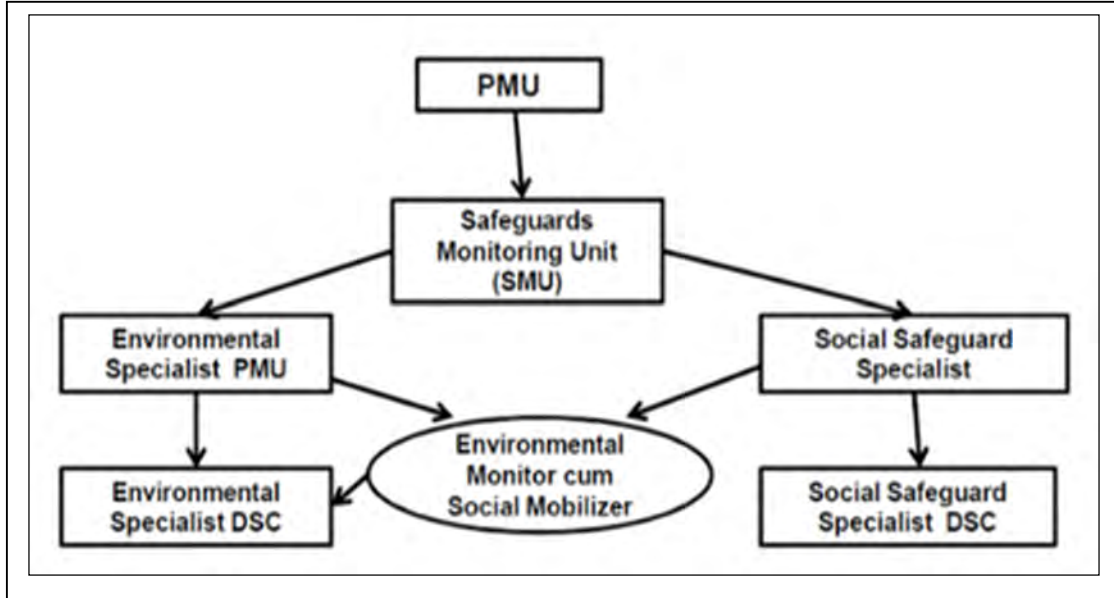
PMU

Safeguards Monitoring Unit (SMU)

Environmental Specialist PMU

Social Safeguard Specialist

Environmental Monitor cum Social Mobilizer

Environmental Specialist DSC

Social Safeguard Specialist DSC